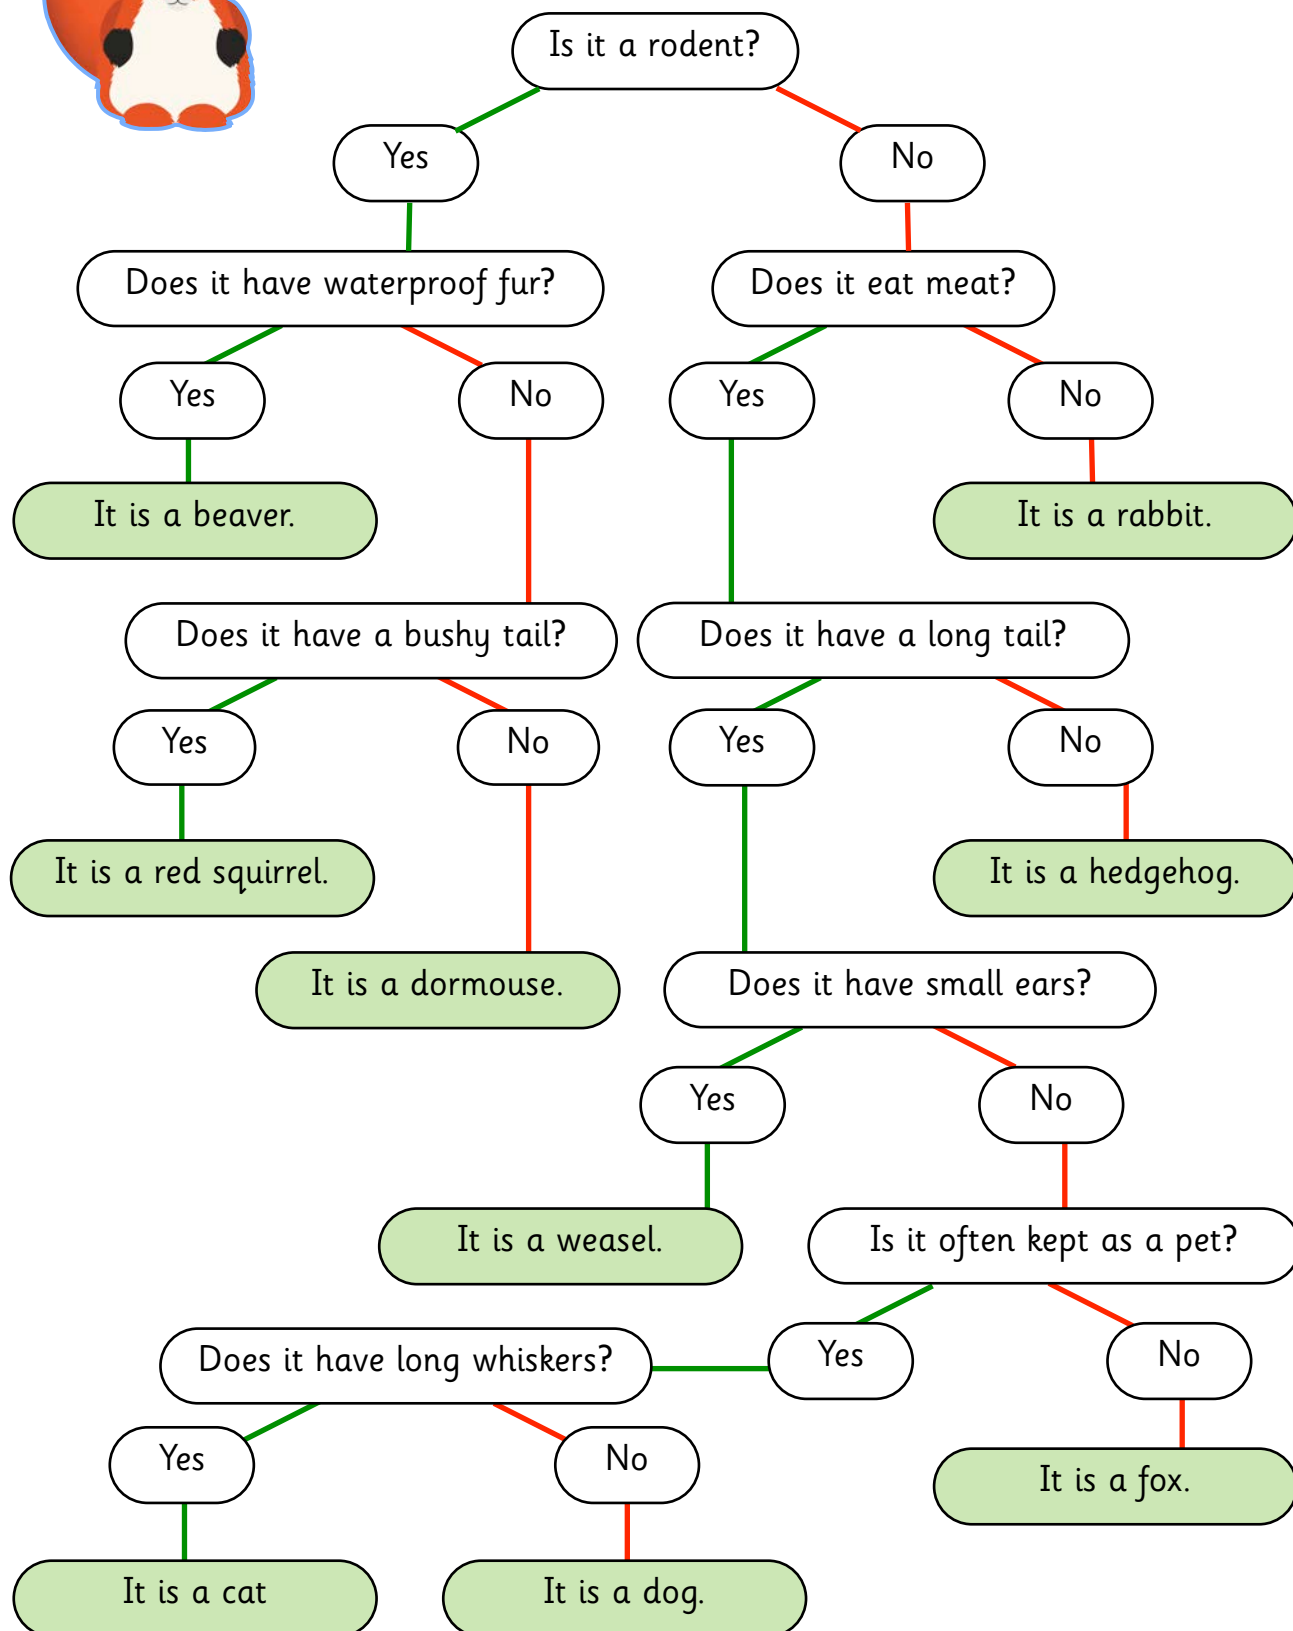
Is it a rodent?

Yes

No

Does it have waterproof fur?

Does it eat meat?

Yes

No

Yes

No

It is a beaver.

It is a rabbit.

Does it have a bushy tail?

Does it have a long tail?

Yes

No

Yes

No

It is a red squirrel.

It is a hedgehog.

It is a dormouse.

Does it have small ears?

Yes

No

It is a weasel.

Is it often kept as a pet?

Does it have long whiskers?

Yes

No

Yes

No

It is a fox.

It is a cat

It is a dog.